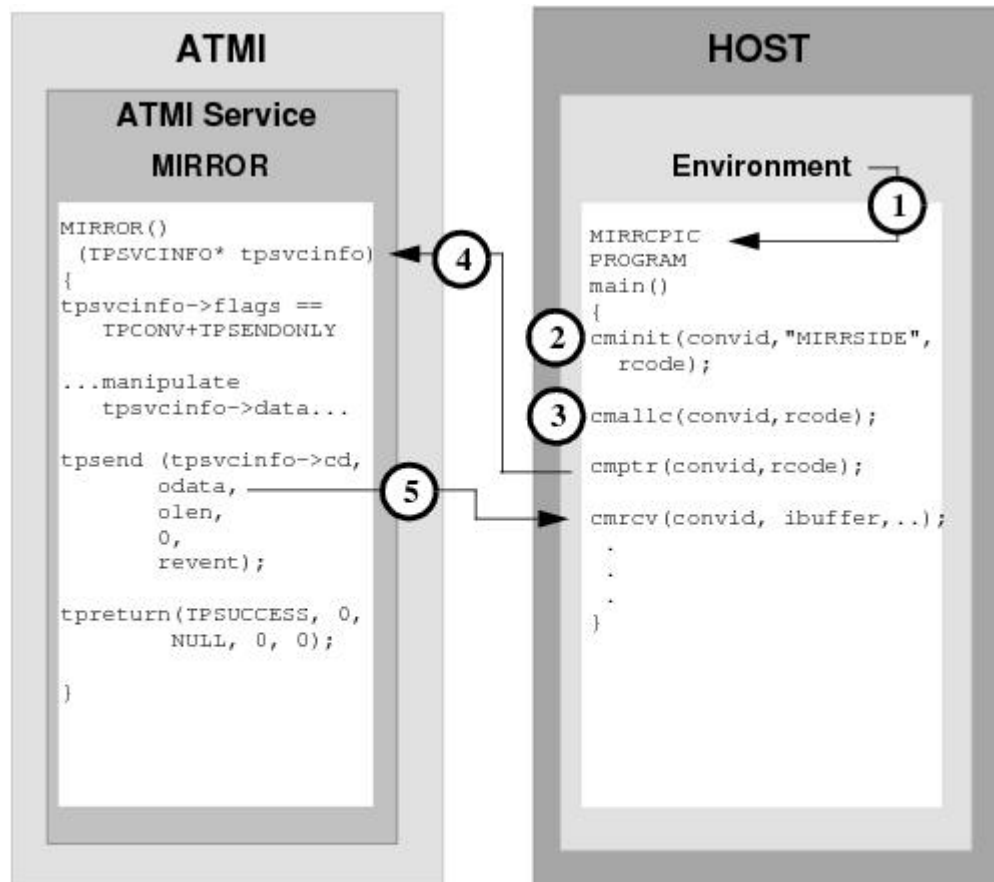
ATMI

ATMI Service

MIRROR

MIRROR()
(TPSVCINFO* tpsvcinfo)
{
tpsvcinfo->flags ==
TPCONV+TPSENDONLY

...manipulate
tpsvcinfo->data...

tpsend (tpsvcinfo->cd,
odata,
olen,
0,
revent);

tpreturn(TPSUCCESS, 0,
NULL, 0, 0);

}

4

5

HOST

Environment

1

MIRRCPIC
PROGRAM
main()
{

2

cminit(convid,"MIRRSIDE",
rcode);

3

cmallc(convid,rcode);

cmptr(convid,rcode);

cmrcv(convid, ibuffer,..);
.
.
.
}